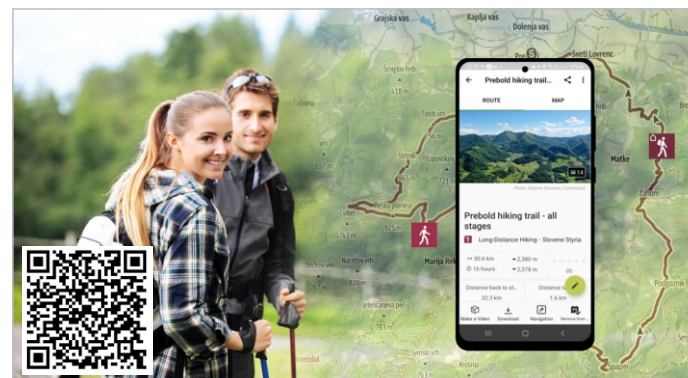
Grajska vas
Kaplja vas
Prebold
Sveti Lovrenc
Tabor
Matke
Zahom
Reška planina
Marija Reka
Podvrh
Jelenca
Prebold hiking trail ...
ROUTE
MAP
14
Photo: Explore Slovenia Community
Prebold hiking trail - all stages
Long-Distance Hiking · Slovene Styria
30.6 km
16 hours
2,380 m
2,378 m
Distance back to st...
32.2 km
Distance
1.6 km
Make a Video
Download
Navigation
Remove from...